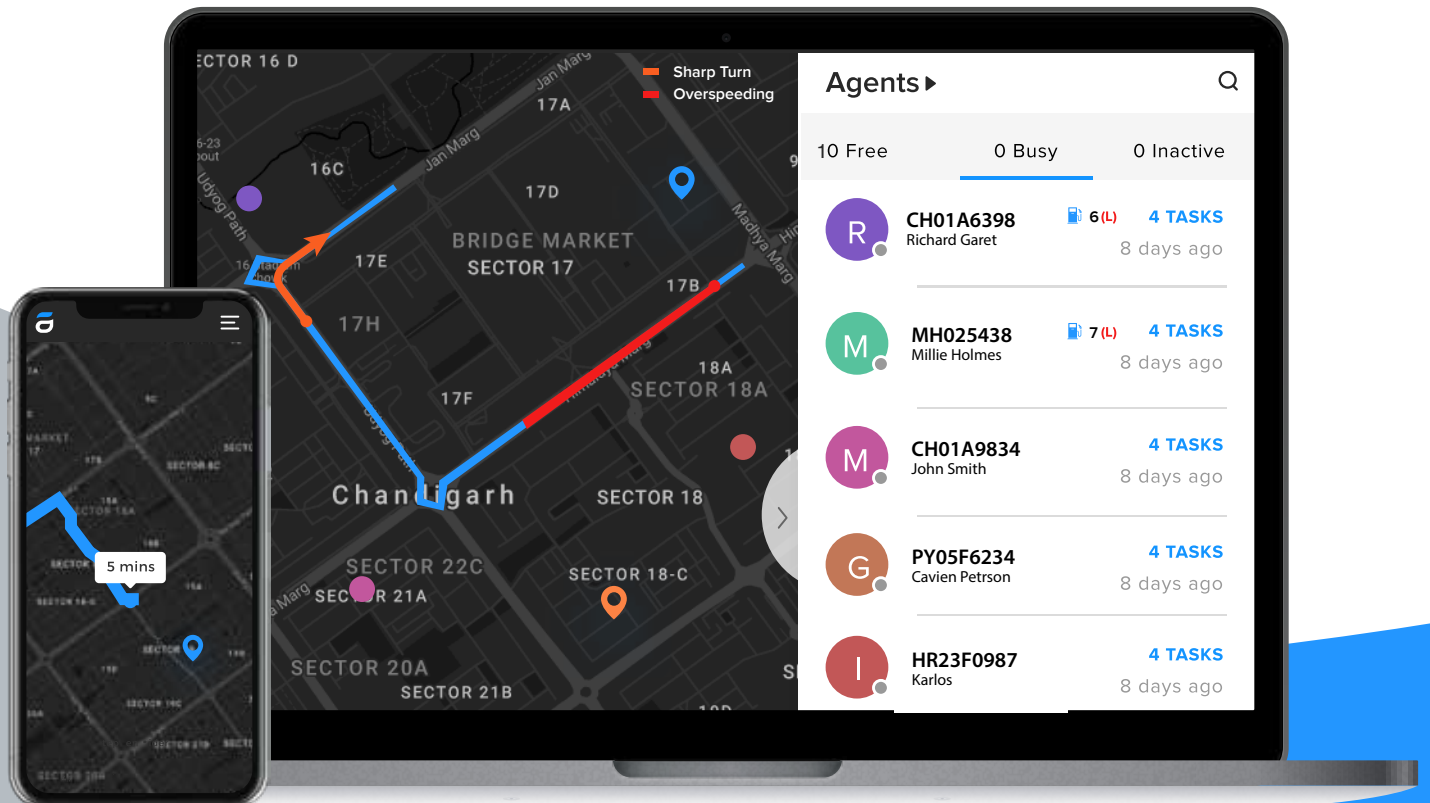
ECTOR 16 D
Jan Marg
17A
Sharp Turn
Overspeeding
16C
Jan Marg
17D
Udyog Path
BRIDGE MARKET
SECTOR 17
17E
17B
17H
18A
SECTOR 18A
17F
Chandigarh
SECTOR 18
SECTOR 22C
SECTOR 21A
SECTOR 18-C
SECTOR 20A
SECTOR 21B

Agents ▸

10 Free | 0 Busy | 0 Inactive

R CH01A6398 Richard Garet 6 (L) 4 TASKS 8 days ago

M MH025438 Millie Holmes 7 (L) 4 TASKS 8 days ago

M CH01A9834 John Smith 4 TASKS 8 days ago

G PY05F6234 Cavien Petrson 4 TASKS 8 days ago

I HR23F0987 Karlos 4 TASKS 8 days ago

5 mins